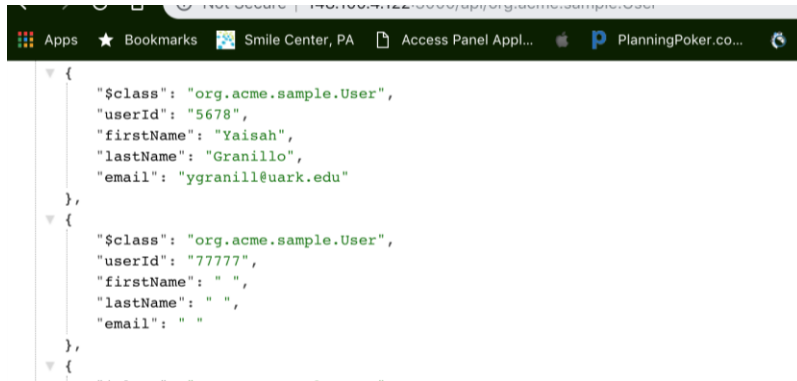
Not Secure | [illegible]:3000/api/org.acme.sample.User

Apps Bookmarks Smile Center, PA Access Panel Appl... PlanningPoker.co...

{
"$class": "org.acme.sample.User",
"userId": "5678",
"firstName": "Yaisah",
"lastName": "Granillo",
"email": "ygranill@uark.edu"
},
{
"$class": "org.acme.sample.User",
"userId": "77777",
"firstName": " ",
"lastName": " ",
"email": " "
},
{